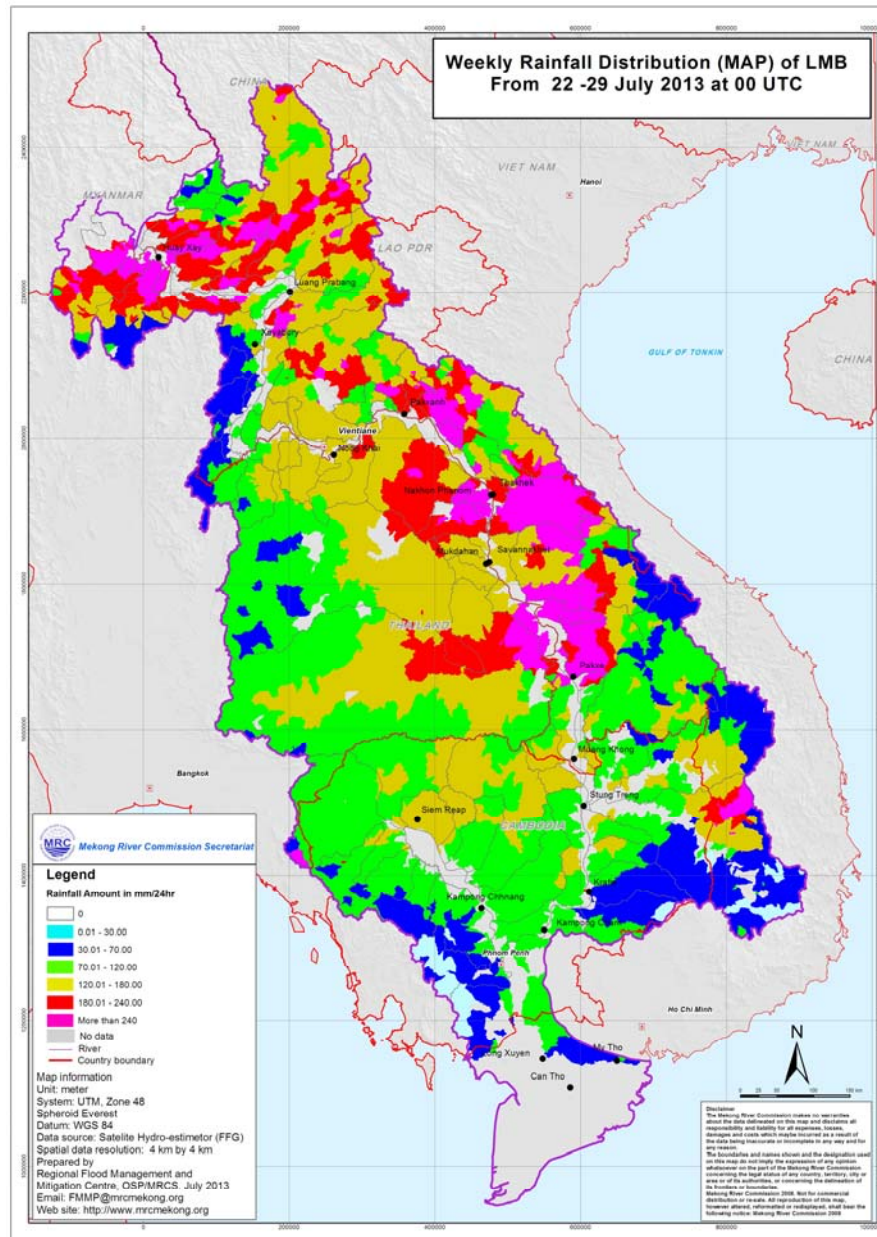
Weekly Rainfall Distribution (MAP) of LMB
From 22 -29 July 2013 at 00 UTC

200000 400000 600000 800000 1000000

CHINA
MYANMAR
VIET NAM
Hanoi
LAO PDR
Luang Prabang
Xayaboury
GULF OF TONKIN
CHINA
Paksane
Vientiane
Nong Khai
Nakhon Phanom
Thakhek
Mukdahan
Savannakhet
THAILAND
Pakse
Bangkok
Muang Khong
Stung Treng
Siem Reap
CAMBODIA
Kratie
Kampong Chhnang
Kampong Cham
Phnom Penh
Ho Chi Minh
Long Xuyen
My Tho
Can Tho

MRC Mekong River Commission Secretariat

Legend
Rainfall Amount in mm/24hr
0
0.01 - 30.00
30.01 - 70.00
70.01 - 120.00
120.01 - 180.00
180.01 - 240.00
More than 240
No data
River
Country boundary

Map information
Unit: meter
System: UTM, Zone 48
Spheroid Everest
Datum: WGS 84
Data source: Satelite Hydro-estimetor (FFG)
Spatial data resolution: 4 km by 4 km
Prepared by
Regional Flood Management and Mitigation Centre, OSP/MRCS. July 2013
Email: FMMP@mrcmekong.org
Web site: http://www.mrcmekong.org

N
0 25 50 100 150 km

Disclaimer:
The Mekong River Commission makes no warranties about the data delineated on this map and disclaims all responsibility and liability for all expenses, losses, damages and costs which maybe incurred as a result of the data being inaccurate or incomplete in any way and for any reason.
The boundaries and names shown and the designation used on this map do not imply the expression of any opinion whatsoever on the part of the Mekong River Commission concerning the legal status of any country, territory, city or area or of its authorities, or concerning the delineation of its frontiers or boundaries.
Mekong River Commission 2008. Not for commercial distribution or re-sale. All reproduction of this map, however altered, reformatted or redisplayed, shall bear the following notice: Mekong River Commission 2008